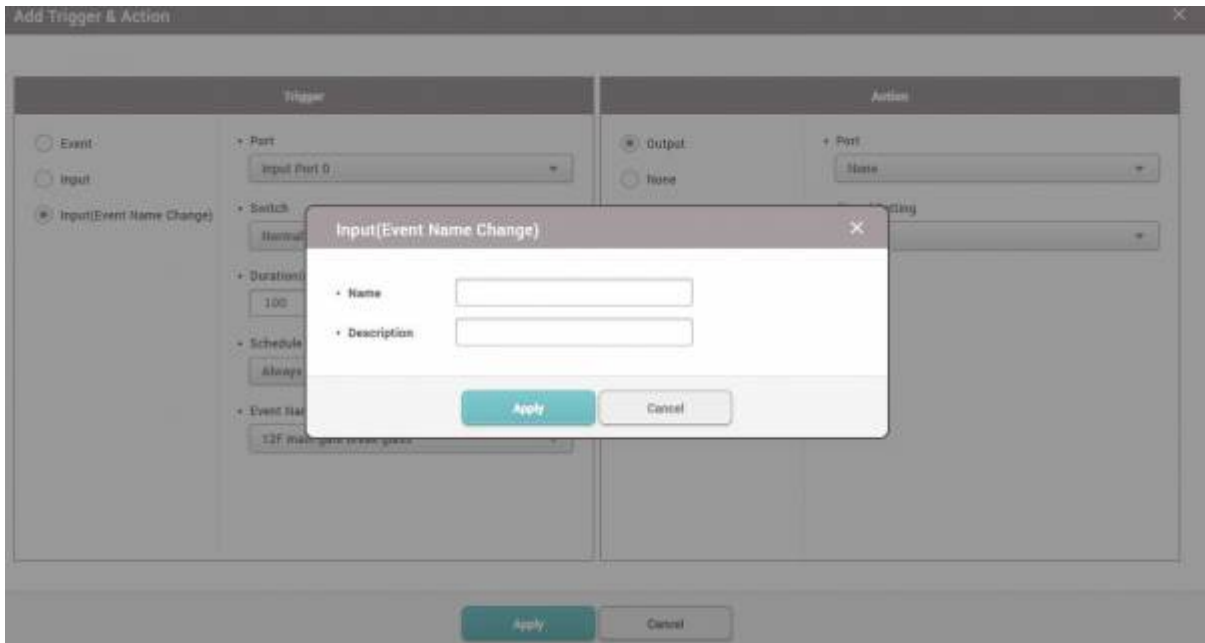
Add Trigger & Action

Trigger

Event

Input

Input(Event Name Change)

• Port

Input Port 0

• Switch

Normal

• Duration

100

• Schedule

Always

• Event Nar

12F main gate break glass

Action

Output

None

• Port

None

• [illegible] Setting

Input(Event Name Change)

• Name

• Description

Apply

Cancel

Apply

Cancel